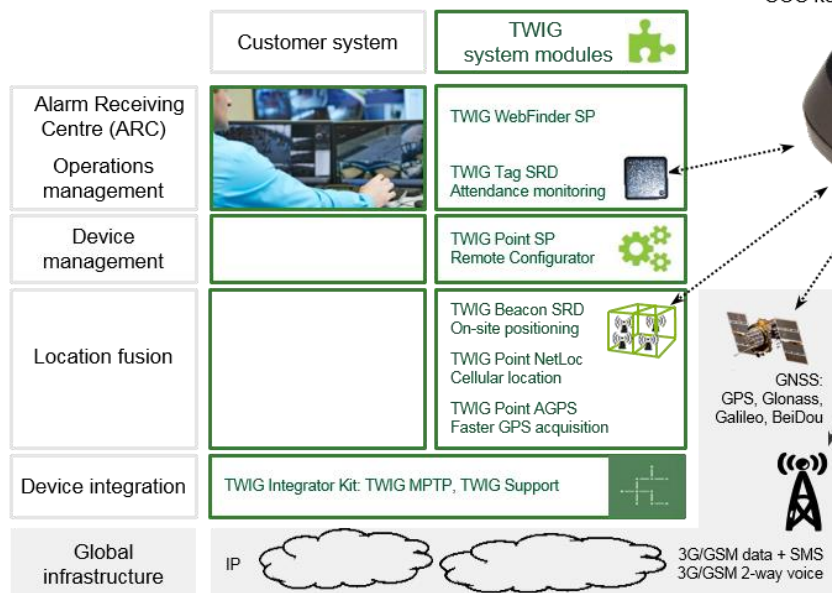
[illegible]

Customer system

TWIG system modules

Alarm Receiving Centre (ARC)

Operations management

TWIG WebFinder SP

TWIG Tag SRD Attendance monitoring

Device management

TWIG Point SP Remote Configurator

Location fusion

TWIG Beacon SRD On-site positioning

TWIG Point NetLoc Cellular location

TWIG Point AGPS Faster GPS acquisition

GNSS: GPS, Glonass, Galileo, BeiDou

Device integration

TWIG Integrator Kit: TWIG MPTP, TWIG Support

Global infrastructure

IP

3G/GSM data + SMS
3G/GSM 2-way voice